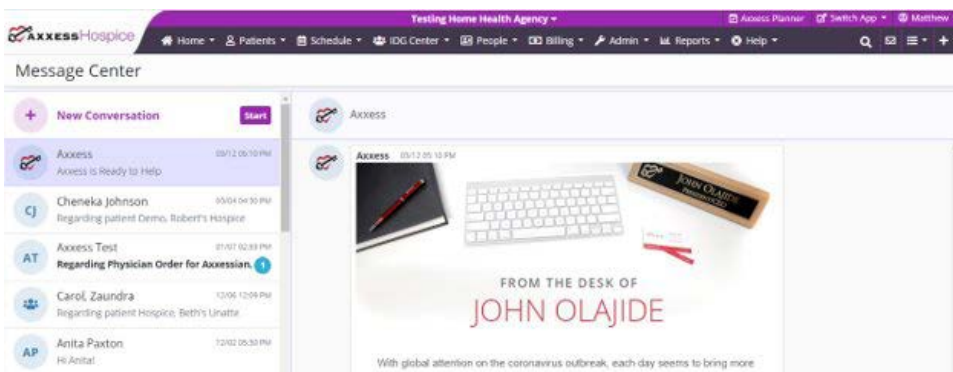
AxxessHospice

Testing Home Health Agency ▾

Axxess Planner   Switch App ▾   Matthew

Home ▾   Patients ▾   Schedule ▾   IDG Center ▾   People ▾   Billing ▾   Admin ▾   Reports ▾   Help ▾

Message Center

New Conversation   Start

Axxess   03/12 05:10 PM
Axxess is Ready to Help

CJ   Cheneka Johnson   05/04 04:30 PM
Regarding patient Demo, Robert's Hospice

AT   Axxess Test   01/07 02:33 PM
Regarding Physician Order for Axxessian,   1

Carol, Zaundra   12/06 12:09 PM
Regarding patient Hospice, Beth's Unatte

AP   Anita Paxton   12/02 05:30 PM
Hi Anita!

Axxess

Axxess   03/12 05:10 PM

JOHN OLAJIDE
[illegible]

FROM THE DESK OF
JOHN OLAJIDE

With global attention on the coronavirus outbreak, each day seems to bring more